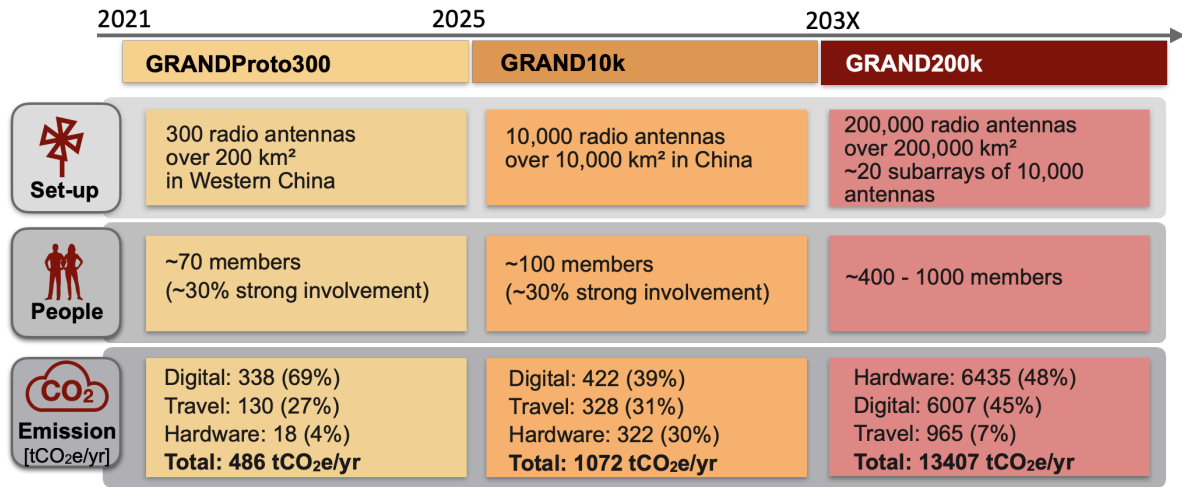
2021 2025 203X

GRANDProto300

GRAND10k

GRAND200k

Set-up

300 radio antennas over 200 km² in Western China

10,000 radio antennas over 10,000 km² in China

200,000 radio antennas over 200,000 km² ~20 subarrays of 10,000 antennas

People

~70 members (~30% strong involvement)

~100 members (~30% strong involvement)

~400 - 1000 members

$CO_2$

Emission [$tCO_2e/yr$]

Digital: 338 (69%)
Travel: 130 (27%)
Hardware: 18 (4%)
**Total: 486 $tCO_2e/yr$**

Digital: 422 (39%)
Travel: 328 (31%)
Hardware: 322 (30%)
**Total: 1072 $tCO_2e/yr$**

Hardware: 6435 (48%)
Digital: 6007 (45%)
Travel: 965 (7%)
**Total: 13407 $tCO_2e/yr$**